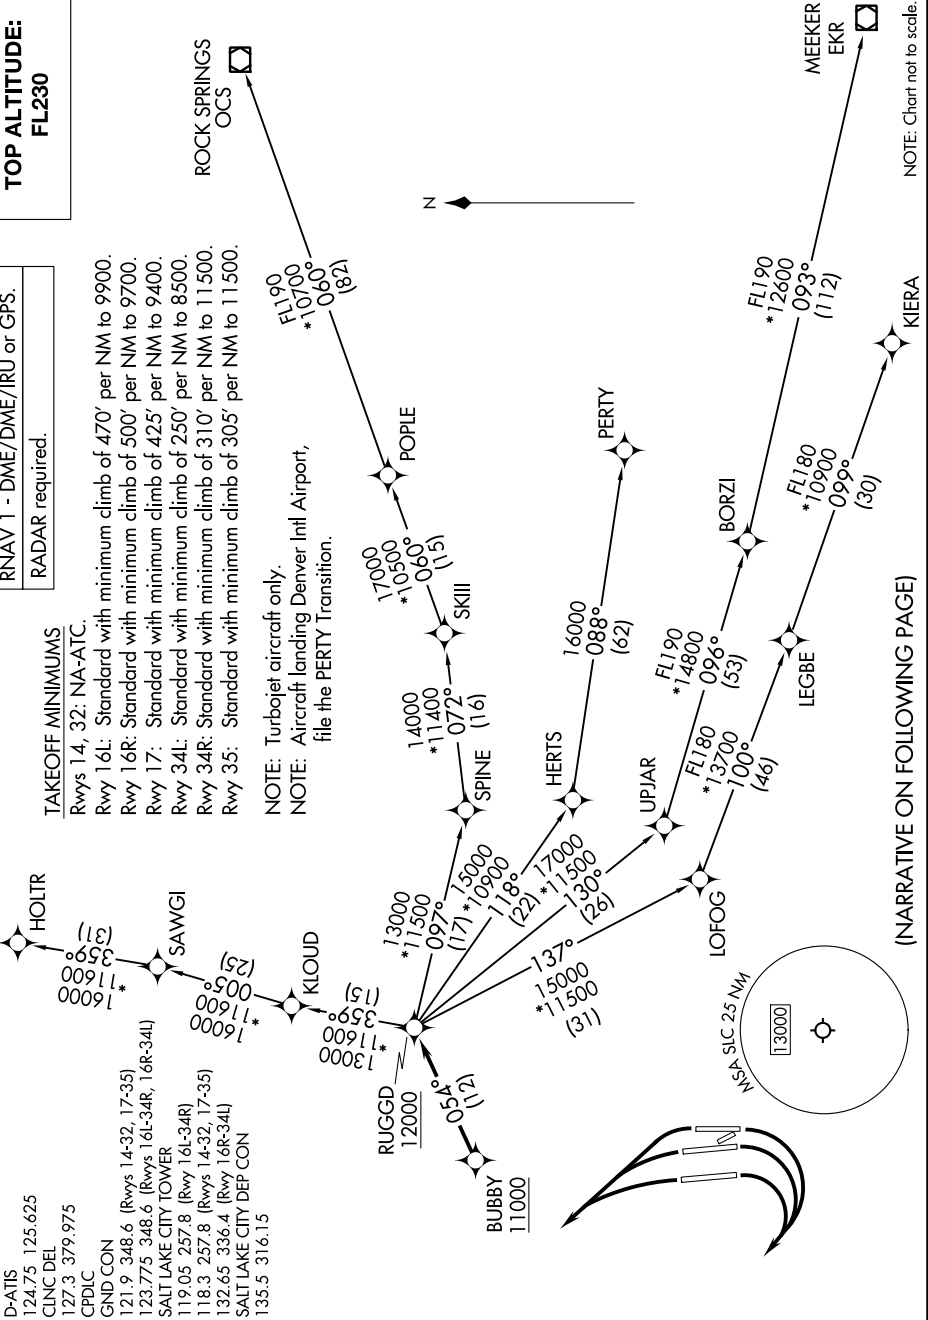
TOP ALTITUDE:
FL230

RNAV 1 - DME/DME/IRU or GPS.

RADAR required.

TAKEOFF MINIMUMS
Rwys 14, 32: NA-ATC.
Rwy 16L: Standard with minimum climb of 470' per NM to 9900.
Rwy 16R: Standard with minimum climb of 500' per NM to 9700.
Rwy 17: Standard with minimum climb of 425' per NM to 9400.
Rwy 34L: Standard with minimum climb of 250' per NM to 8500.
Rwy 34R: Standard with minimum climb of 310' per NM to 11500.
Rwy 35: Standard with minimum climb of 305' per NM to 11500.

NOTE: Turbojet aircraft only.
NOTE: Aircraft landing Denver Intl Airport, file the PERTY Transition.

D-ATIS
124.75 125.625
CLNC DEL
127.3 379.975
CPDLC
GND CON
121.9 348.6 (Rwys 14-32, 17-35)
123.775 348.6 (Rwys 16L-34R, 16R-34L)
SALT LAKE CITY TOWER
119.05 257.8 (Rwy 16L-34R)
118.3 257.8 (Rwys 14-32, 17-35)
132.65 336.4 (Rwy 16R-34L)
SALT LAKE CITY DEP CON
135.5 316.15

HOLTR
16000 *11600 359° (31)
SAWGI
16000 *11600 005° (25)
KLOUD
13000 *11600 359° (15)
RUGGD 12000
054° (12)
BUBBY 11000
13000 *11500 097° (17)
SPINE
14000 *11400 072° (16)
SKIII
17000 *10500 060° (15)
POPLE
FL190 *10700 060° (82)
ROCK SPRINGS OCS
15000 *10900 118° (22)
HERTS
16000 088° (62)
PERTY
17000 *11500 130° (26)
UPJAR
FL190 *14800 096° (53)
BORZI
FL190 *12600 093° (112)
MEEKER EKR
137° 15000 *11500 (31)
LOFOG
FL180 *13700 100° (46)
LEGBE
FL180 *10900 099° (30)
KIERA
N
MSA SLC 25 NM
13000
(NARRATIVE ON FOLLOWING PAGE)
NOTE: Chart not to scale.